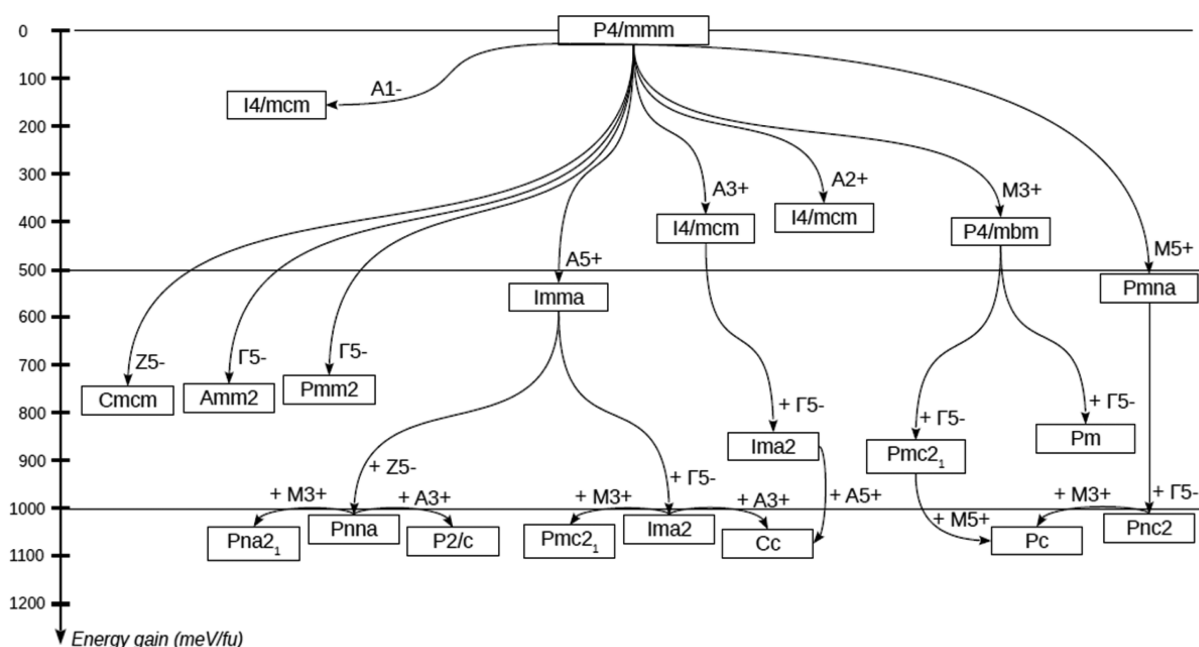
0
100
200
300
400
500
600
700
800
900
1000
1100
1200
Energy gain (meV/fu)

P4/mmm

A1-
I4/mcm

A3+
I4/mcm

A2+
I4/mcm

M3+
P4/mbm

M5+
Pmna

A5+
Imma

Z5-
Cmcm

Γ5-
Amm2

Γ5-
Pmm2

+ Γ5-
Ima2

+ Γ5-
$Pmc2_1$

+ Γ5-
Pm

+ Z5-
+ M3+
+ A3+
$Pna2_1$
Pnna
P2/c

+ Γ5-
+ M3+
+ A3+
$Pmc2_1$
Ima2
Cc

+ A5+

+ M5+
Pc

+ M3+
+ Γ5-
Pnc2